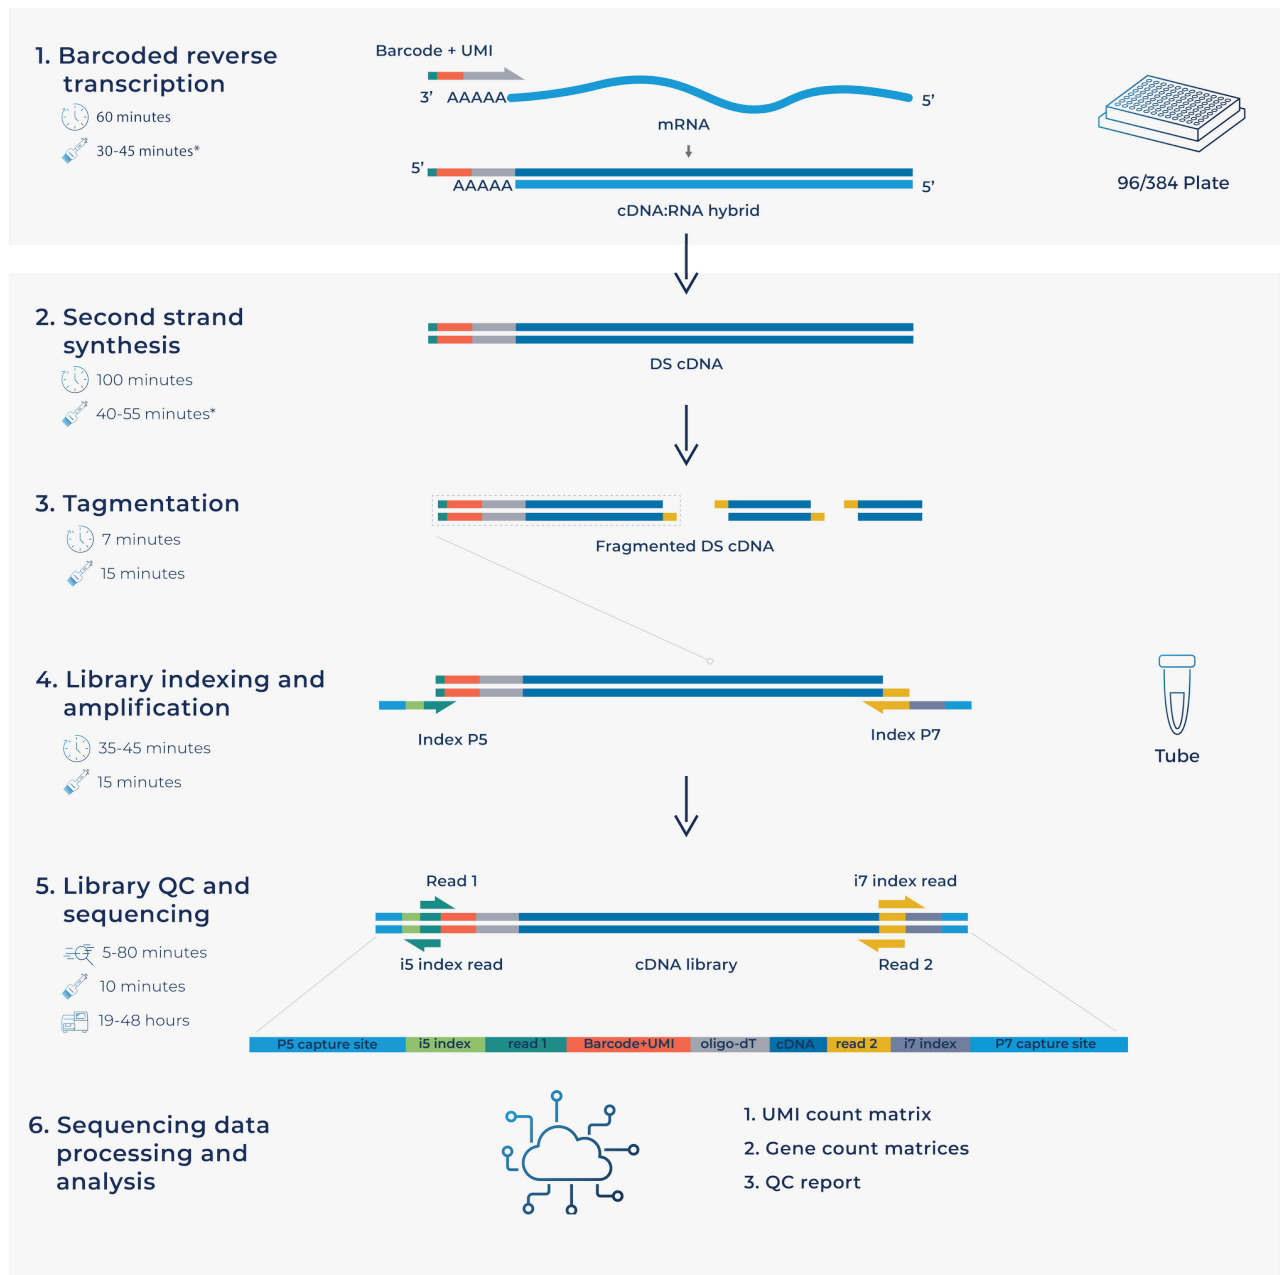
1. Barcoded reverse transcription

60 minutes

30-45 minutes*

Barcode + UMI

3' AAAAA

5'

mRNA

5'

AAAAA

5'

cDNA:RNA hybrid

96/384 Plate

2. Second strand synthesis

100 minutes

40-55 minutes*

DS cDNA

3. Tagmentation

7 minutes

15 minutes

Fragmented DS cDNA

4. Library indexing and amplification

35-45 minutes

15 minutes

Index P5

Index P7

Tube

5. Library QC and sequencing

5-80 minutes

10 minutes

19-48 hours

Read 1

i7 index read

i5 index read

cDNA library

Read 2

| P5 capture site | i5 index | read 1 | Barcode+UMI | oligo-dT | cDNA | read 2 | i7 index | P7 capture site |
|---|---|---|---|---|---|---|---|---|

6. Sequencing data processing and analysis

1. UMI count matrix
2. Gene count matrices
3. QC report